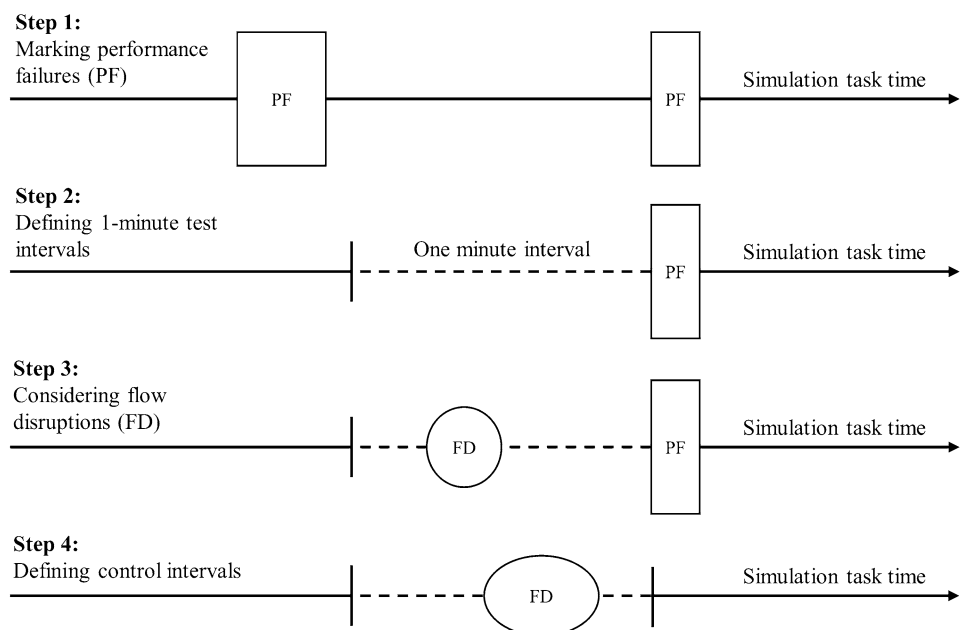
**Step 1:**
Marking performance failures (PF)

PF

PF

Simulation task time

**Step 2:**
Defining 1-minute test intervals

One minute interval

PF

Simulation task time

**Step 3:**
Considering flow disruptions (FD)

FD

PF

Simulation task time

**Step 4:**
Defining control intervals

FD

Simulation task time